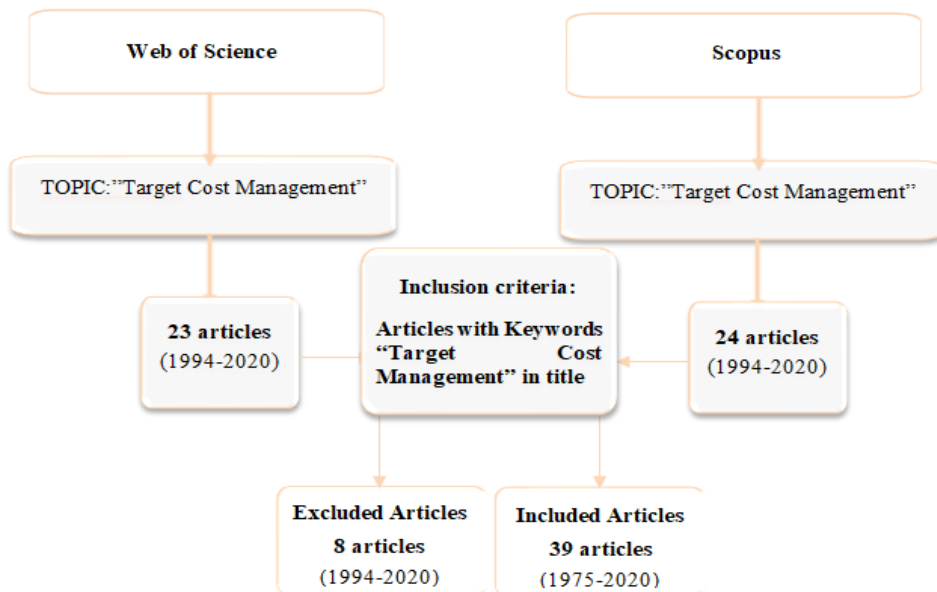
Web of Science

Scopus

TOPIC:”Target Cost Management”

TOPIC:”Target Cost Management”

23 articles
(1994-2020)

Inclusion criteria:
Articles with Keywords “Target Cost Management” in title

24 articles
(1994-2020)

Excluded Articles
8 articles
(1994-2020)

Included Articles
39 articles
(1975-2020)